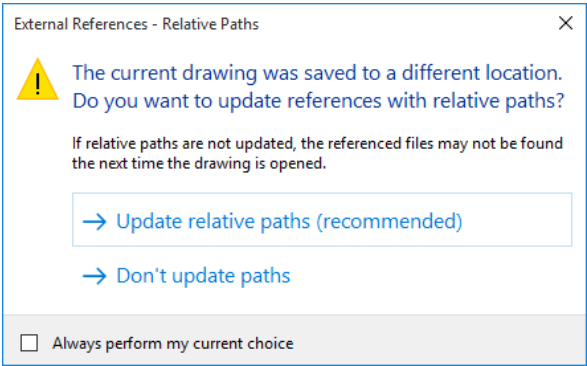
External References - Relative Paths

The current drawing was saved to a different location. Do you want to update references with relative paths?

If relative paths are not updated, the referenced files may not be found the next time the drawing is opened.

→ Update relative paths (recommended)

→ Don't update paths

Always perform my current choice